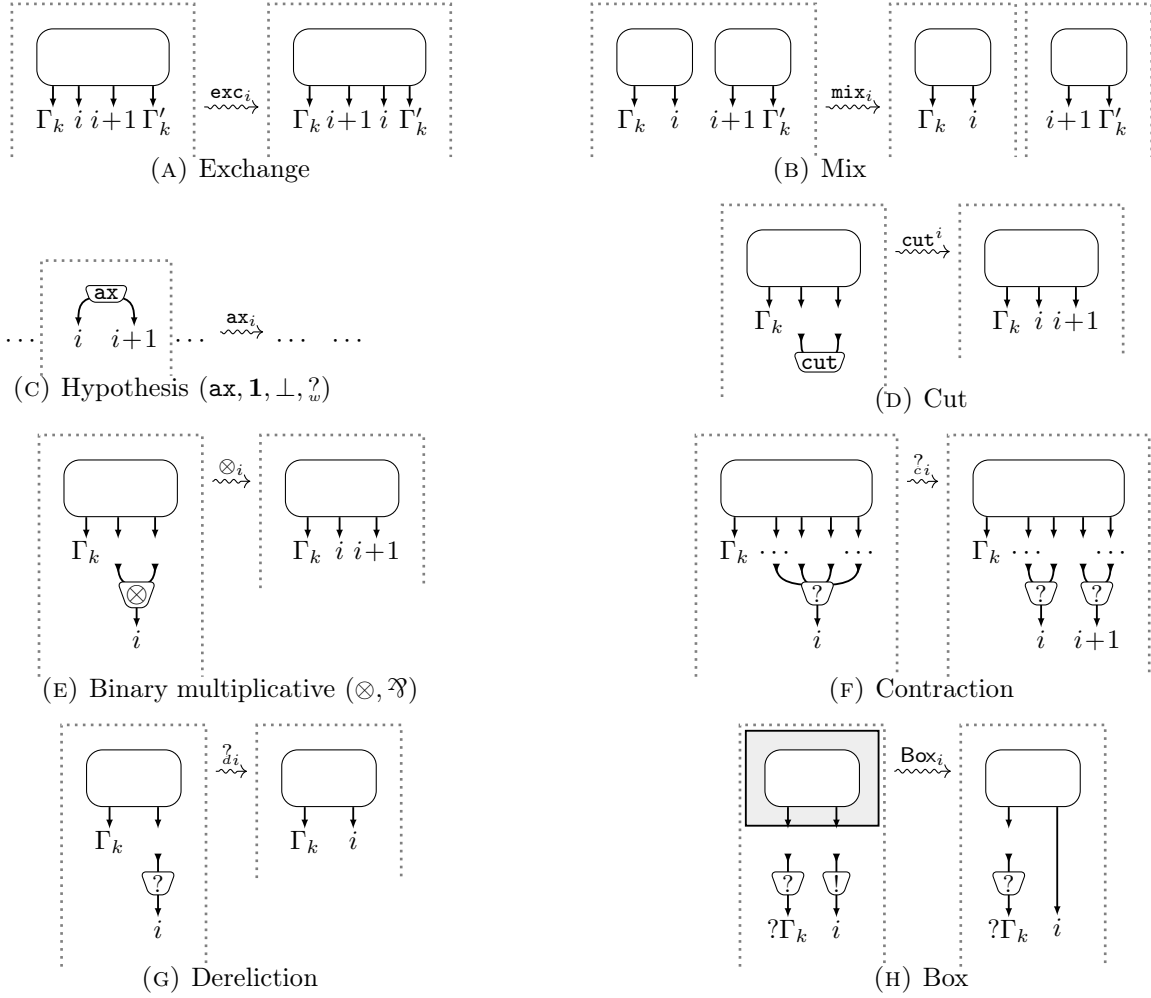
$\Gamma_k$ $i$ $i+1$ $\Gamma'_k$ $\overset{\texttt{exc}_i}{\rightsquigarrow}$ $\Gamma_k$ $i+1$ $i$ $\Gamma'_k$

(A) Exchange

$\Gamma_k$ $i$ $i+1$ $\Gamma'_k$ $\overset{\texttt{mix}_i}{\rightsquigarrow}$ $\Gamma_k$ $i$ $i+1$ $\Gamma'_k$

(B) Mix

$\cdots$ ax $i$ $i+1$ $\cdots$ $\overset{\texttt{ax}_i}{\rightsquigarrow}$ $\cdots$ $\cdots$

(C) Hypothesis ($\texttt{ax}, \mathbf{1}, \bot, ?_w$)

$\Gamma_k$ cut $\overset{\texttt{cut}^i}{\rightsquigarrow}$ $\Gamma_k$ $i$ $i+1$

(D) Cut

$\Gamma_k$ $\otimes$ $i$ $\overset{\otimes_i}{\rightsquigarrow}$ $\Gamma_k$ $i$ $i+1$

(E) Binary multiplicative ($\otimes, \parr$)

$\Gamma_k$ $\cdots$ $\cdots$ ? $i$ $\overset{?_{c_i}}{\rightsquigarrow}$ $\Gamma_k$ $\cdots$ $\cdots$ ? ? $i$ $i+1$

(F) Contraction

$\Gamma_k$ ? $i$ $\overset{?_{d_i}}{\rightsquigarrow}$ $\Gamma_k$ $i$

(G) Dereliction

? ! $?\Gamma_k$ $i$ $\overset{\mathsf{Box}_i}{\rightsquigarrow}$ ? $?\Gamma_k$ $i$

(H) Box